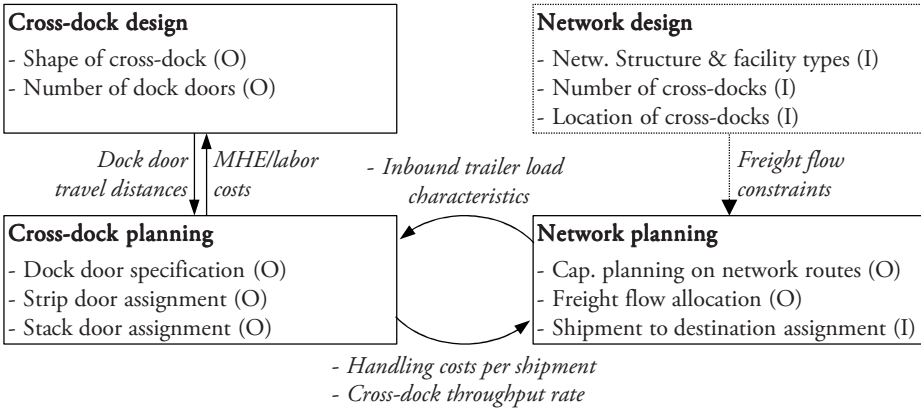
**Cross-dock design**
- Shape of cross-dock (O)
- Number of dock doors (O)

**Network design**
- Netw. Structure & facility types (I)
- Number of cross-docks (I)
- Location of cross-docks (I)

*Dock door travel distances*

*MHE/labor costs*

*- Inbound trailer load characteristics*

*Freight flow constraints*

**Cross-dock planning**
- Dock door specification (O)
- Strip door assignment (O)
- Stack door assignment (O)

**Network planning**
- Cap. planning on network routes (O)
- Freight flow allocation (O)
- Shipment to destination assignment (I)

*- Handling costs per shipment*
*- Cross-dock throughput rate*